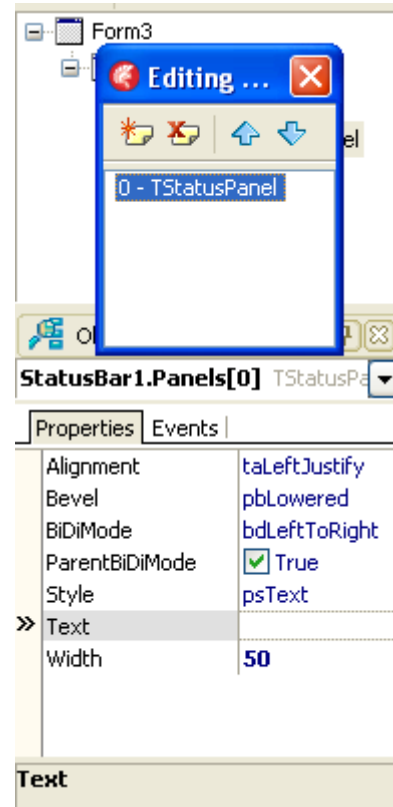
Form3

Editing ...

el

0 - TStatusPanel

Ol

StatusBar1.Panels[0] TStatusPa

Properties | Events

| Alignment | taLeftJustify |
|---|---|
| Bevel | pbLowered |
| BiDiMode | bdLeftToRight |
| ParentBiDiMode | True |
| Style | psText |
| » Text | |
| Width | 50 |

Text